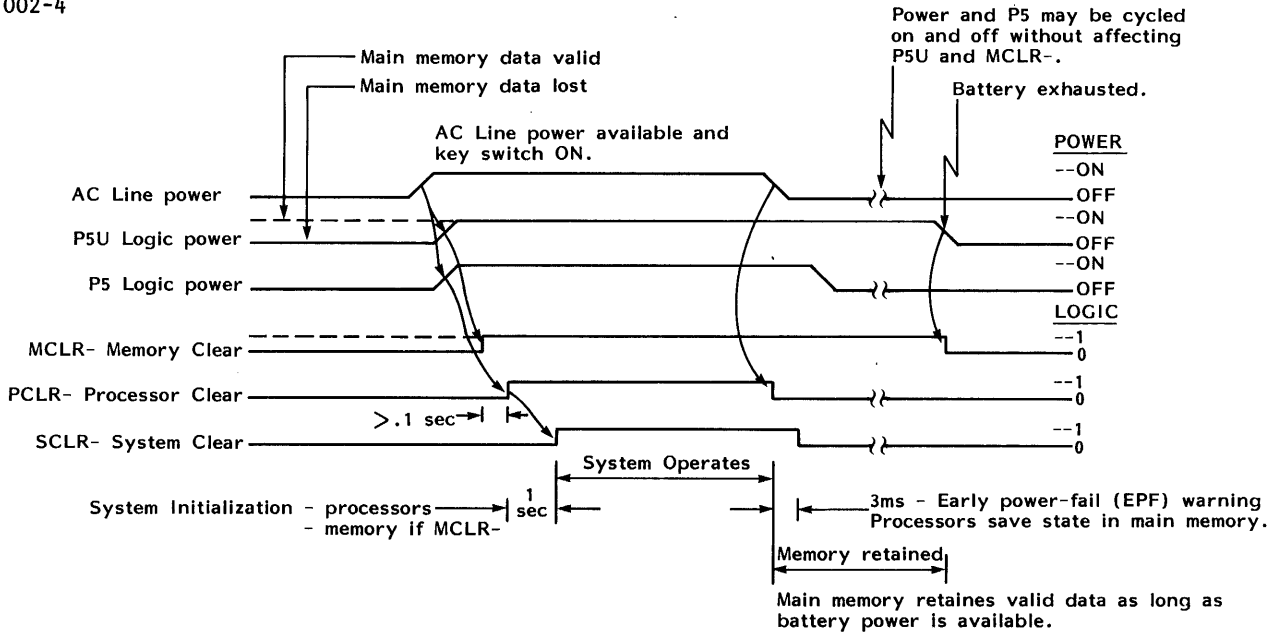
002-4

Main memory data valid
Main memory data lost

Power and P5 may be cycled on and off without affecting P5U and MCLR-.

Battery exhausted.

AC Line power available and key switch ON.

POWER
--ON
AC Line power
OFF
--ON
P5U Logic power
OFF
--ON
P5 Logic power
OFF
LOGIC
--1
MCLR- Memory Clear
0
--1
PCLR- Processor Clear
0
$>.1$ sec
--1
SCLR- System Clear
0

System Operates

System Initialization - processors
- memory if MCLR-
1 sec

3ms - Early power-fail (EPF) warning
Processors save state in main memory.

Memory retained

Main memory retaines valid data as long as battery power is available.